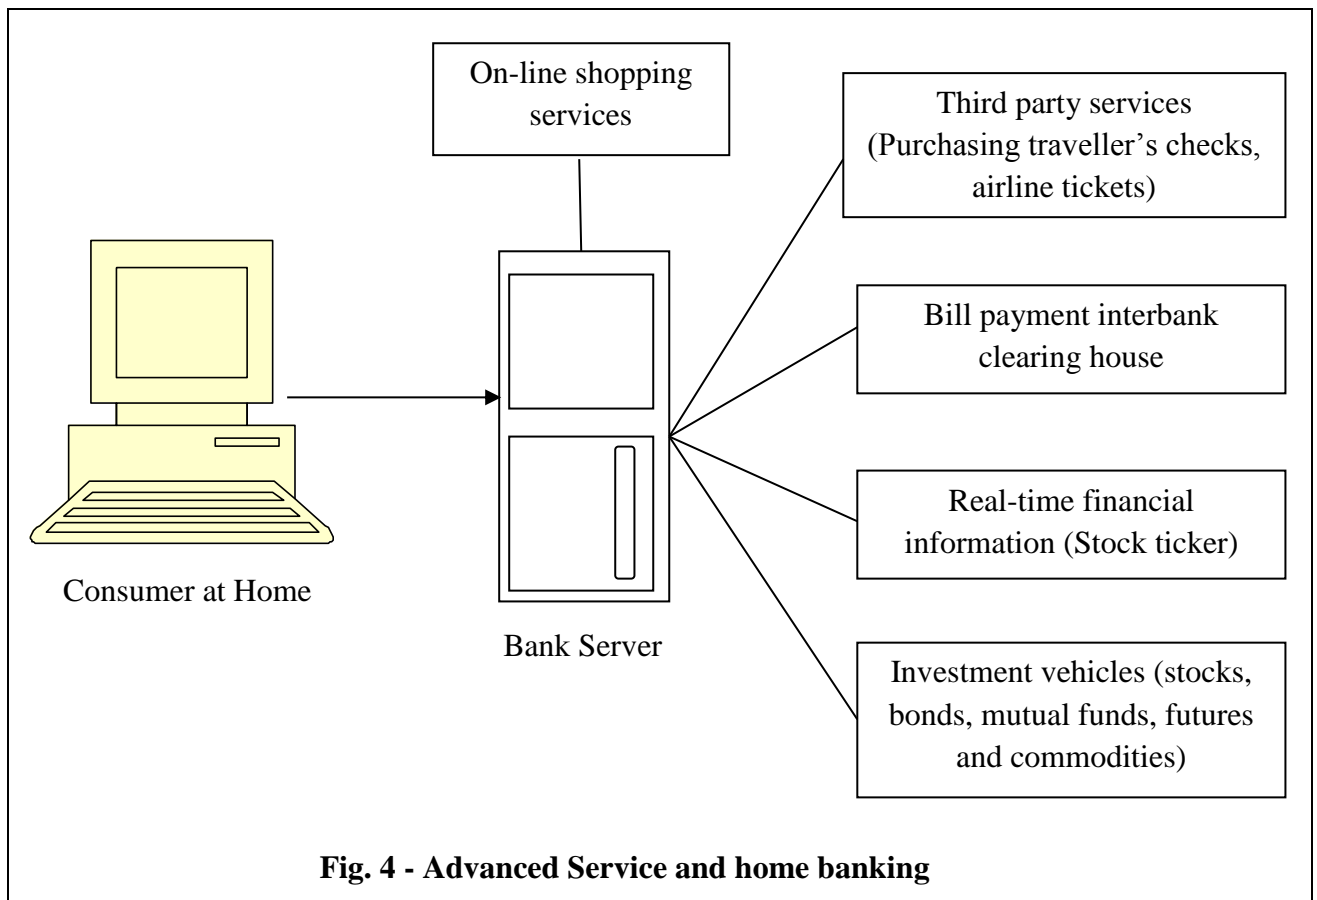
On-line shopping services

Third party services (Purchasing traveller’s checks, airline tickets)

Bill payment interbank clearing house

Real-time financial information (Stock ticker)

Investment vehicles (stocks, bonds, mutual funds, futures and commodities)

Consumer at Home

Bank Server

**Fig. 4 - Advanced Service and home banking**